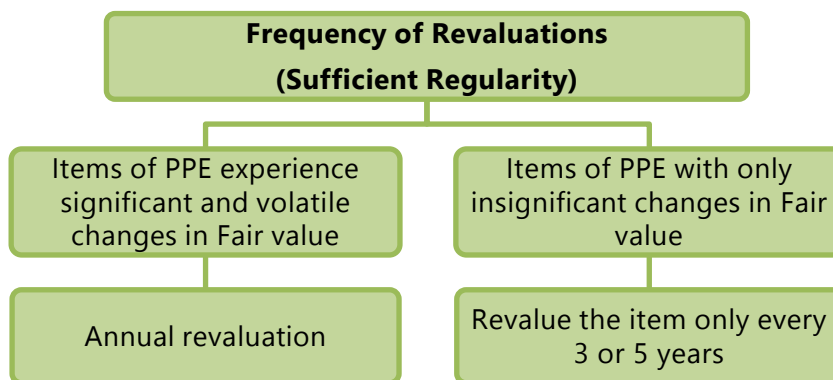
**Frequency of Revaluations**
**(Sufficient Regularity)**

Items of PPE experience significant and volatile changes in Fair value

Annual revaluation

Items of PPE with only insignificant changes in Fair value

Revalue the item only every 3 or 5 years